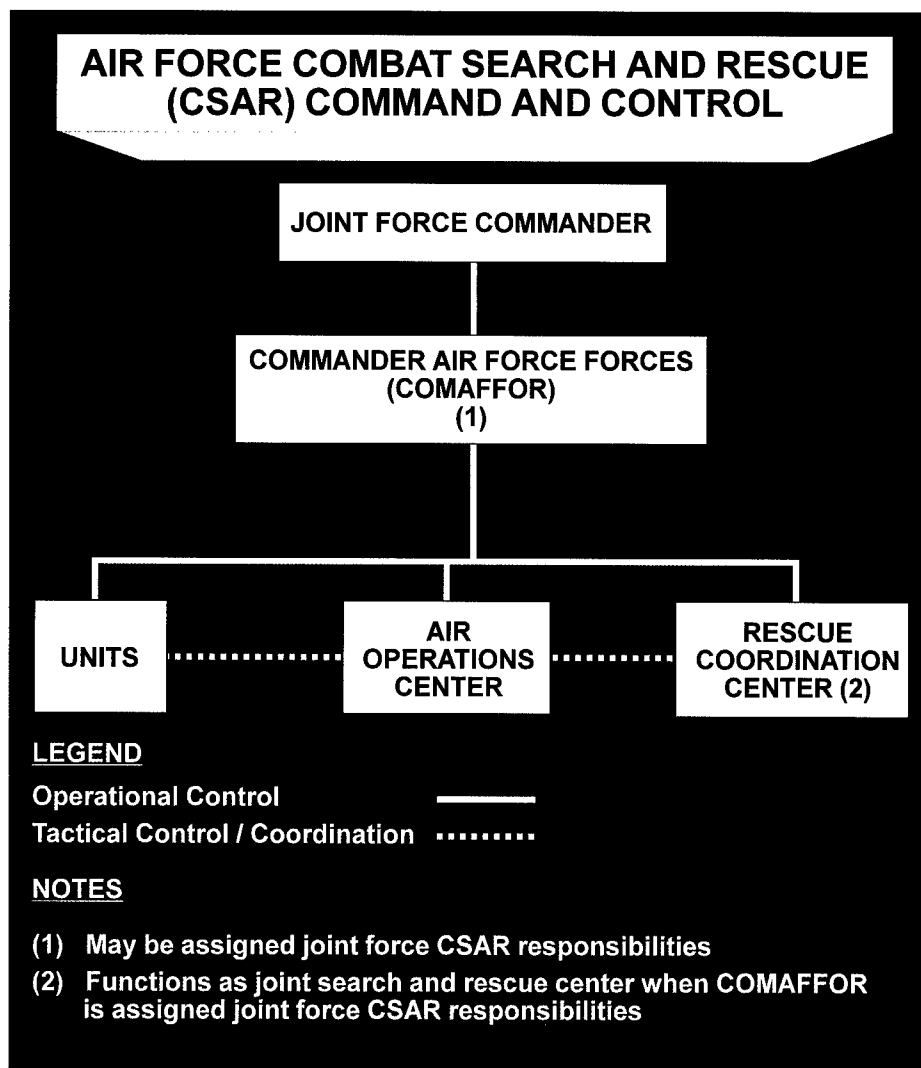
AIR FORCE COMBAT SEARCH AND RESCUE (CSAR) COMMAND AND CONTROL

JOINT FORCE COMMANDER

COMMANDER AIR FORCE FORCES (COMAFFOR) (1)

UNITS

AIR OPERATIONS CENTER

RESCUE COORDINATION CENTER (2)

LEGEND

Operational Control

Tactical Control / Coordination

NOTES

(1) May be assigned joint force CSAR responsibilities

(2) Functions as joint search and rescue center when COMAFFOR is assigned joint force CSAR responsibilities